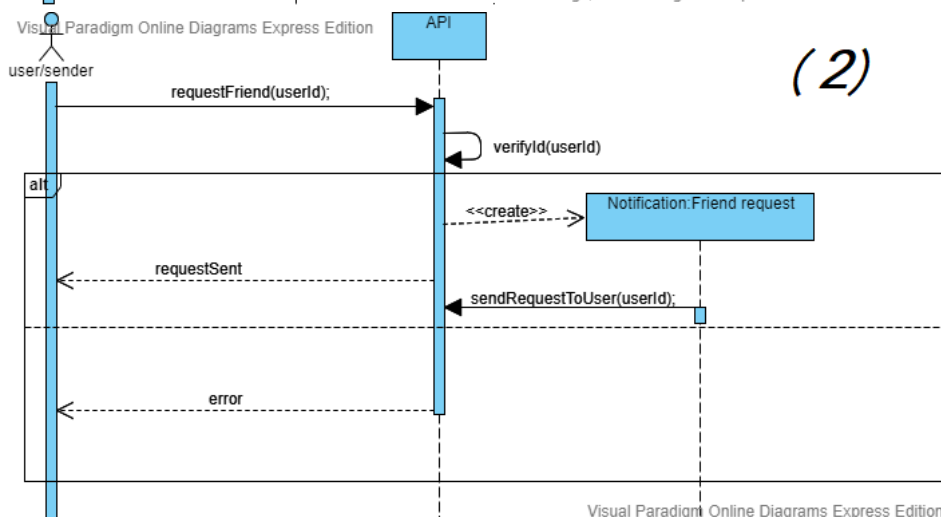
Visual Paradigm Online Diagrams Express Edition
API
user/sender
(2)
requestFriend(userId);
verifyId(userId)
alt
<<create>>
Notification:Friend request
requestSent
sendRequestToUser(userId);
error
Visual Paradigm Online Diagrams Express Edition